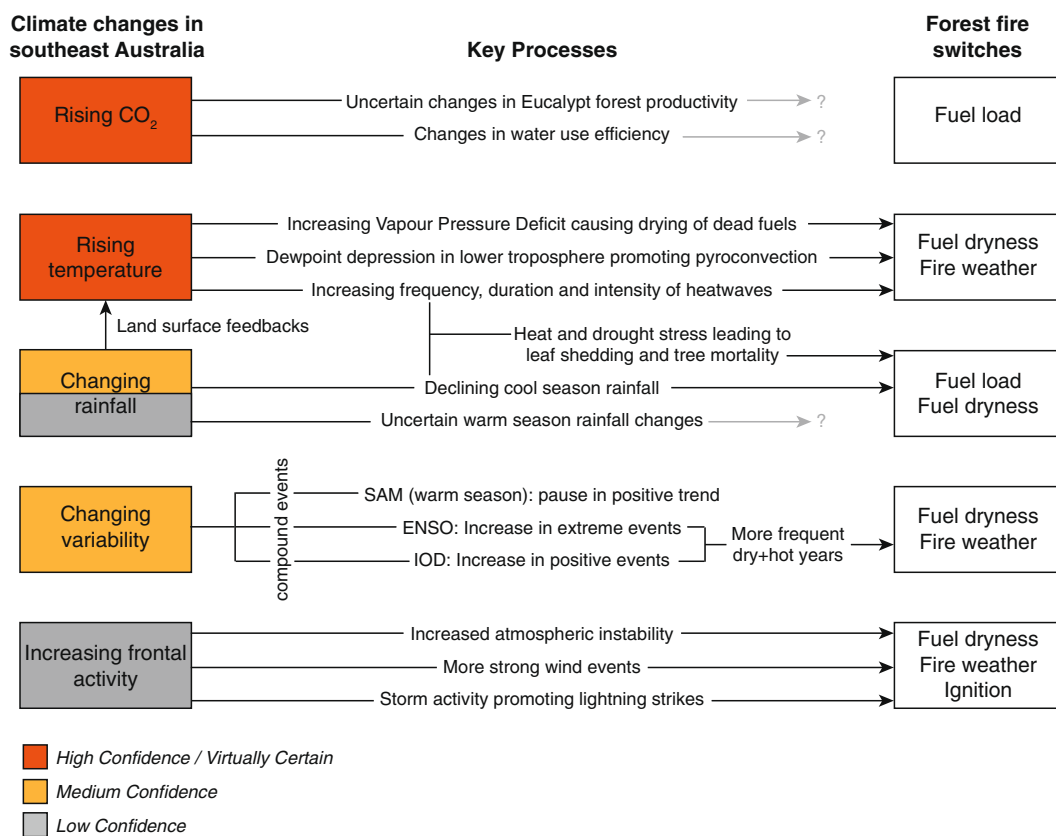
Climate changes in southeast Australia

Key Processes

Forest fire switches

Rising $CO_2$

Uncertain changes in Eucalypt forest productivity ?

Changes in water use efficiency ?

Fuel load

Rising temperature

Increasing Vapour Pressure Deficit causing drying of dead fuels

Dewpoint depression in lower troposphere promoting pyroconvection

Increasing frequency, duration and intensity of heatwaves

Fuel dryness
Fire weather

Land surface feedbacks

Heat and drought stress leading to leaf shedding and tree mortality

Changing rainfall

Declining cool season rainfall

Uncertain warm season rainfall changes ?

Fuel load
Fuel dryness

Changing variability

compound events

SAM (warm season): pause in positive trend

ENSO: Increase in extreme events

IOD: Increase in positive events

More frequent dry+hot years

Fuel dryness
Fire weather

Increasing frontal activity

Increased atmospheric instability

More strong wind events

Storm activity promoting lightning strikes

Fuel dryness
Fire weather
Ignition

High Confidence / Virtually Certain

Medium Confidence

Low Confidence